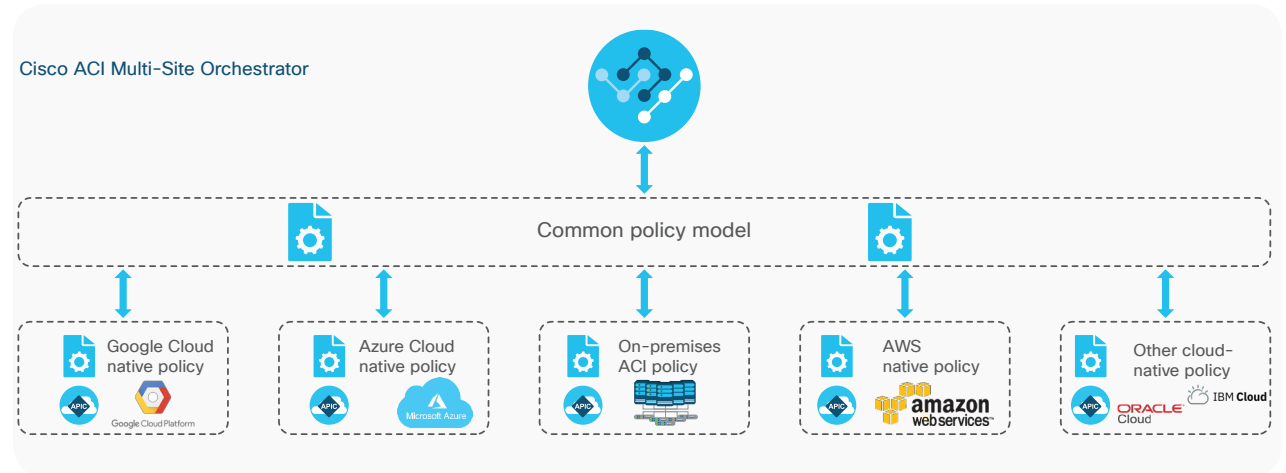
Cisco ACI Multi-Site Orchestrator

Common policy model

Google Cloud native policy
APIC
Google Cloud Platform

Azure Cloud native policy
APIC
Microsoft Azure

On-premises ACI policy
APIC

AWS native policy
APIC
amazon web services

Other cloud-native policy
APIC
ORACLE Cloud
IBM Cloud